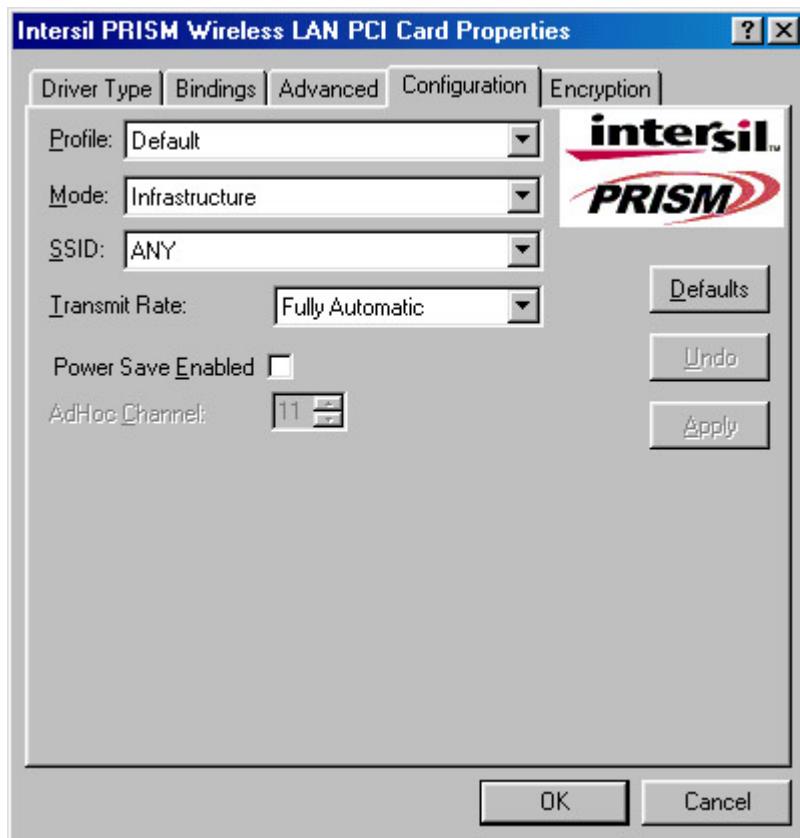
Intersil PRISM Wireless LAN PCI Card Properties

?

Driver Type | Bindings | Advanced | Configuration | Encryption

Profile: Default

Mode: Infrastructure

SSID: ANY

Transmit Rate: Fully Automatic

Power Save Enabled

AdHoc Channel: 11

intersil

PRISM

Defaults

Undo

Apply

OK

Cancel